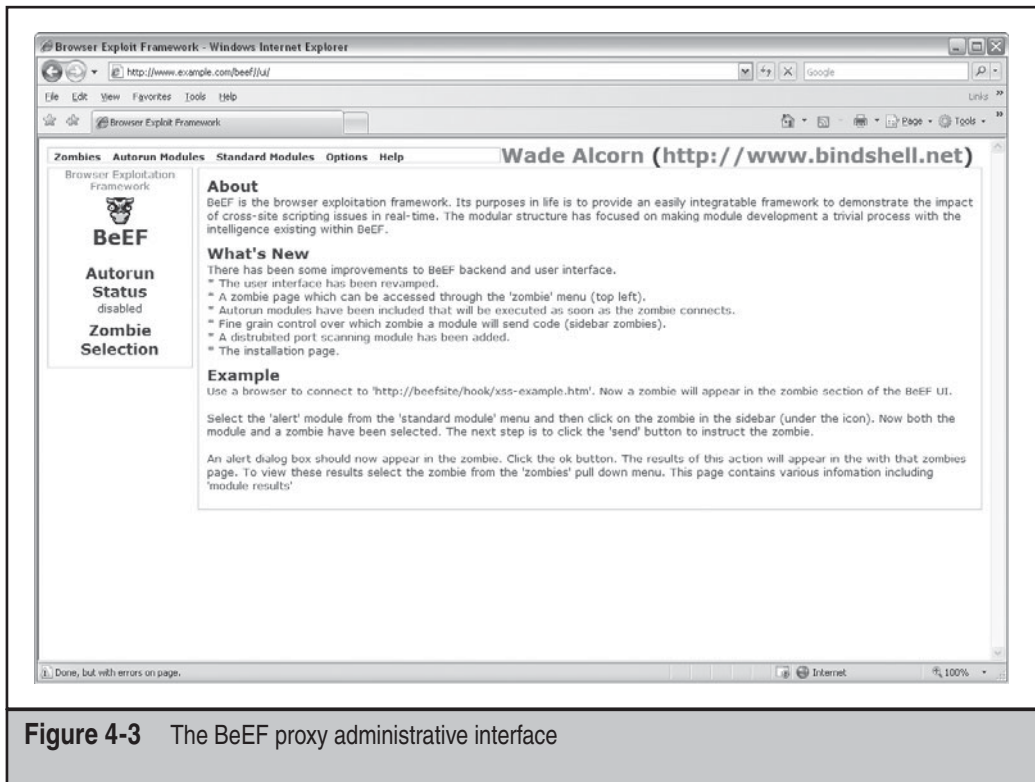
Browser Exploit Framework - Windows Internet Explorer

http://www.example.com/beef//ui/

Google

File Edit View Favorites Tools Help

Links

Browser Exploit Framework

Page Tools

Zombies Autorun Modules Standard Modules Options Help

Wade Alcorn (http://www.bindshell.net)

Browser Exploitation Framework

BeEF

Autorun Status
disabled

Zombie Selection

About
BeEF is the browser exploitation framework. Its purposes in life is to provide an easily integratable framework to demonstrate the impact of cross-site scripting issues in real-time. The modular structure has focused on making module development a trivial process with the intelligence existing within BeEF.

What's New
There has been some improvements to BeEF backend and user interface.
* The user interface has been revamped.
* A zombie page which can be accessed through the 'zombie' menu (top left).
* Autorun modules have been included that will be executed as soon as the zombie connects.
* Fine grain control over which zombie a module will send code (sidebar zombies).
* A distrubited port scanning module has been added.
* The installation page.

Example
Use a browser to connect to 'http://beefsite/hook/xss-example.htm'. Now a zombie will appear in the zombie section of the BeEF UI.

Select the 'alert' module from the 'standard module' menu and then click on the zombie in the sidebar (under the icon). Now both the module and a zombie have been selected. The next step is to click the 'send' button to instruct the zombie.

An alert dialog box should now appear in the zombie. Click the ok button. The results of this action will appear in the with that zombies page. To view these results select the zombie from the 'zombies' pull down menu. This page contains various infomation including 'module results'

Done, but with errors on page.

Internet

100%

Figure 4-3 The BeEF proxy administrative interface